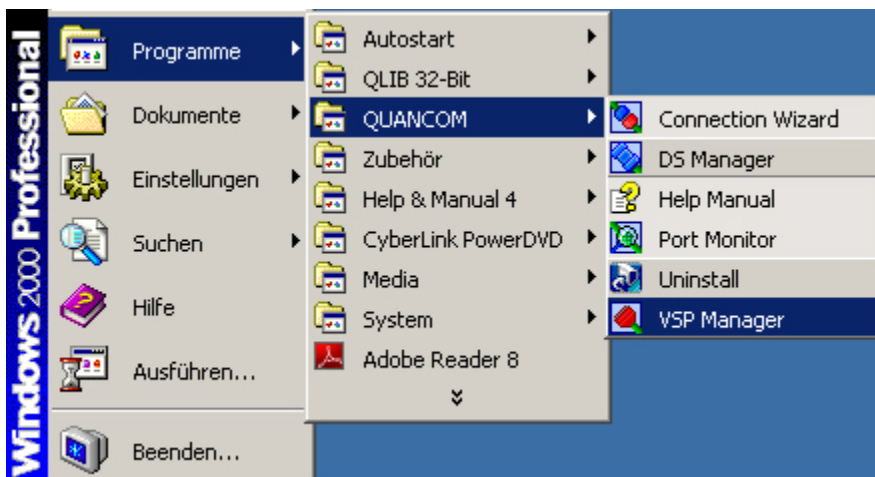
Windows 2000 Professional

Programme
Dokumente
Einstellungen
Suchen
Hilfe
Ausführen...
Beenden...

Autostart
QLIB 32-Bit
QUANCOM
Zubehör
Help & Manual 4
CyberLink PowerDVD
Media
System
Adobe Reader 8

Connection Wizard
DS Manager
Help Manual
Port Monitor
Uninstall
VSP Manager